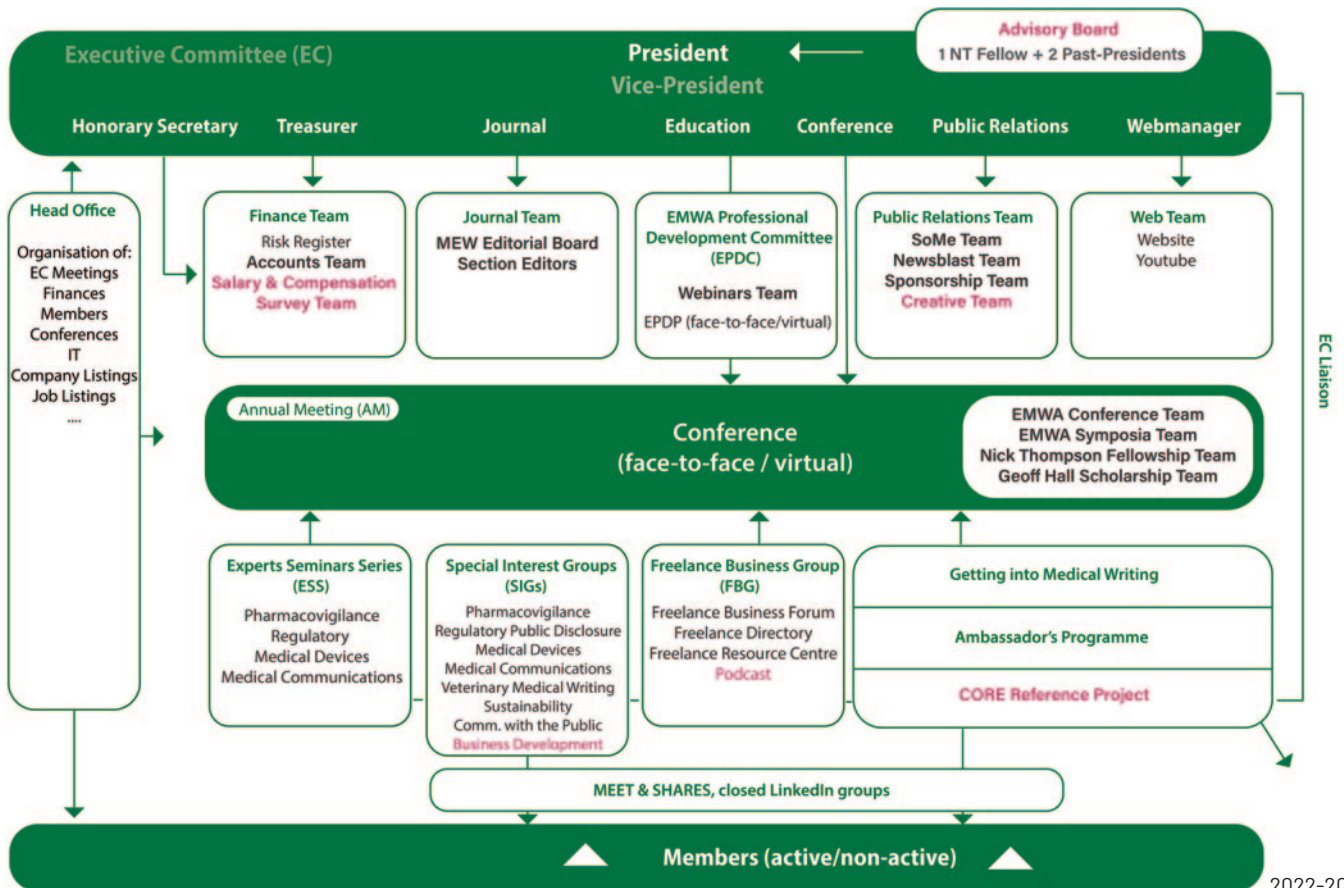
Advisory Board
1 NT Fellow + 2 Past-Presidents

Executive Committee (EC)

President
Vice-President

Honorary Secretary
Treasurer
Journal
Education
Conference
Public Relations
Webmanager

Head Office
Organisation of:
EC Meetings
Finances
Members
Conferences
IT
Company Listings
Job Listings
....

Finance Team
Risk Register
Accounts Team
Salary & Compensation Survey Team

Journal Team
MEW Editorial Board
Section Editors

EMWA Professional Development Committee (EPDC)
Webinars Team
EPDP (face-to-face/virtual)

Public Relations Team
SoMe Team
Newsblast Team
Sponsorship Team
Creative Team

Web Team
Website
Youtube

EC Liaison

Annual Meeting (AM)

Conference
(face-to-face / virtual)

EMWA Conference Team
EMWA Symposia Team
Nick Thompson Fellowship Team
Geoff Hall Scholarship Team

Experts Seminars Series (ESS)
Pharmacovigilance
Regulatory
Medical Devices
Medical Communications

Special Interest Groups (SIGs)
Pharmacovigilance
Regulatory Public Disclosure
Medical Devices
Medical Communications
Veterinary Medical Writing
Sustainability
Comm. with the Public
Business Development

Freelance Business Group (FBG)
Freelance Business Forum
Freelance Directory
Freelance Resource Centre
Podcast

Getting into Medical Writing
Ambassador's Programme
CORE Reference Project

MEET & SHARES, closed LinkedIn groups

Members (active/non-active)

2022-20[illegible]